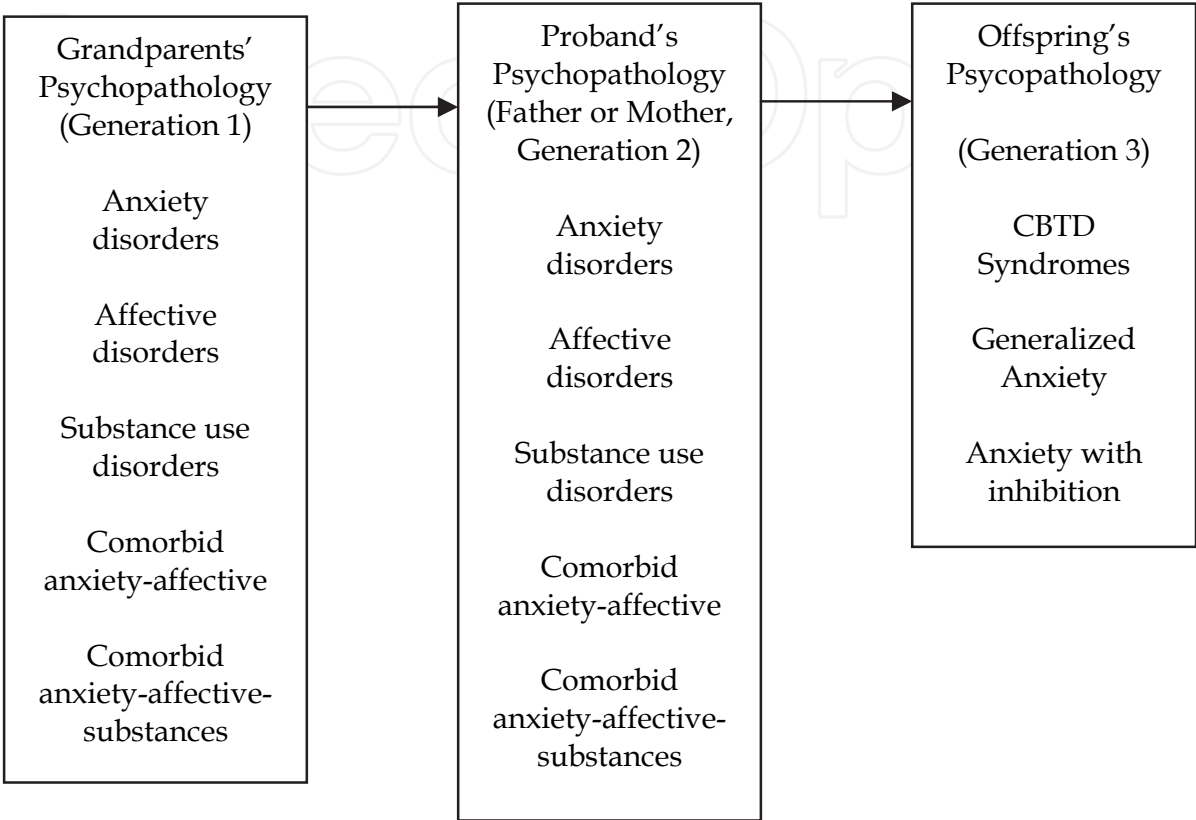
Grandparents' Psychopathology (Generation 1)

Anxiety disorders

Affective disorders

Substance use disorders

Comorbid anxiety-affective

Comorbid anxiety-affective-substances

Proband's Psychopathology (Father or Mother, Generation 2)

Anxiety disorders

Affective disorders

Substance use disorders

Comorbid anxiety-affective

Comorbid anxiety-affective-substances

Offspring's Psycopathology

(Generation 3)

CBTD Syndromes

Generalized Anxiety

Anxiety with inhibition